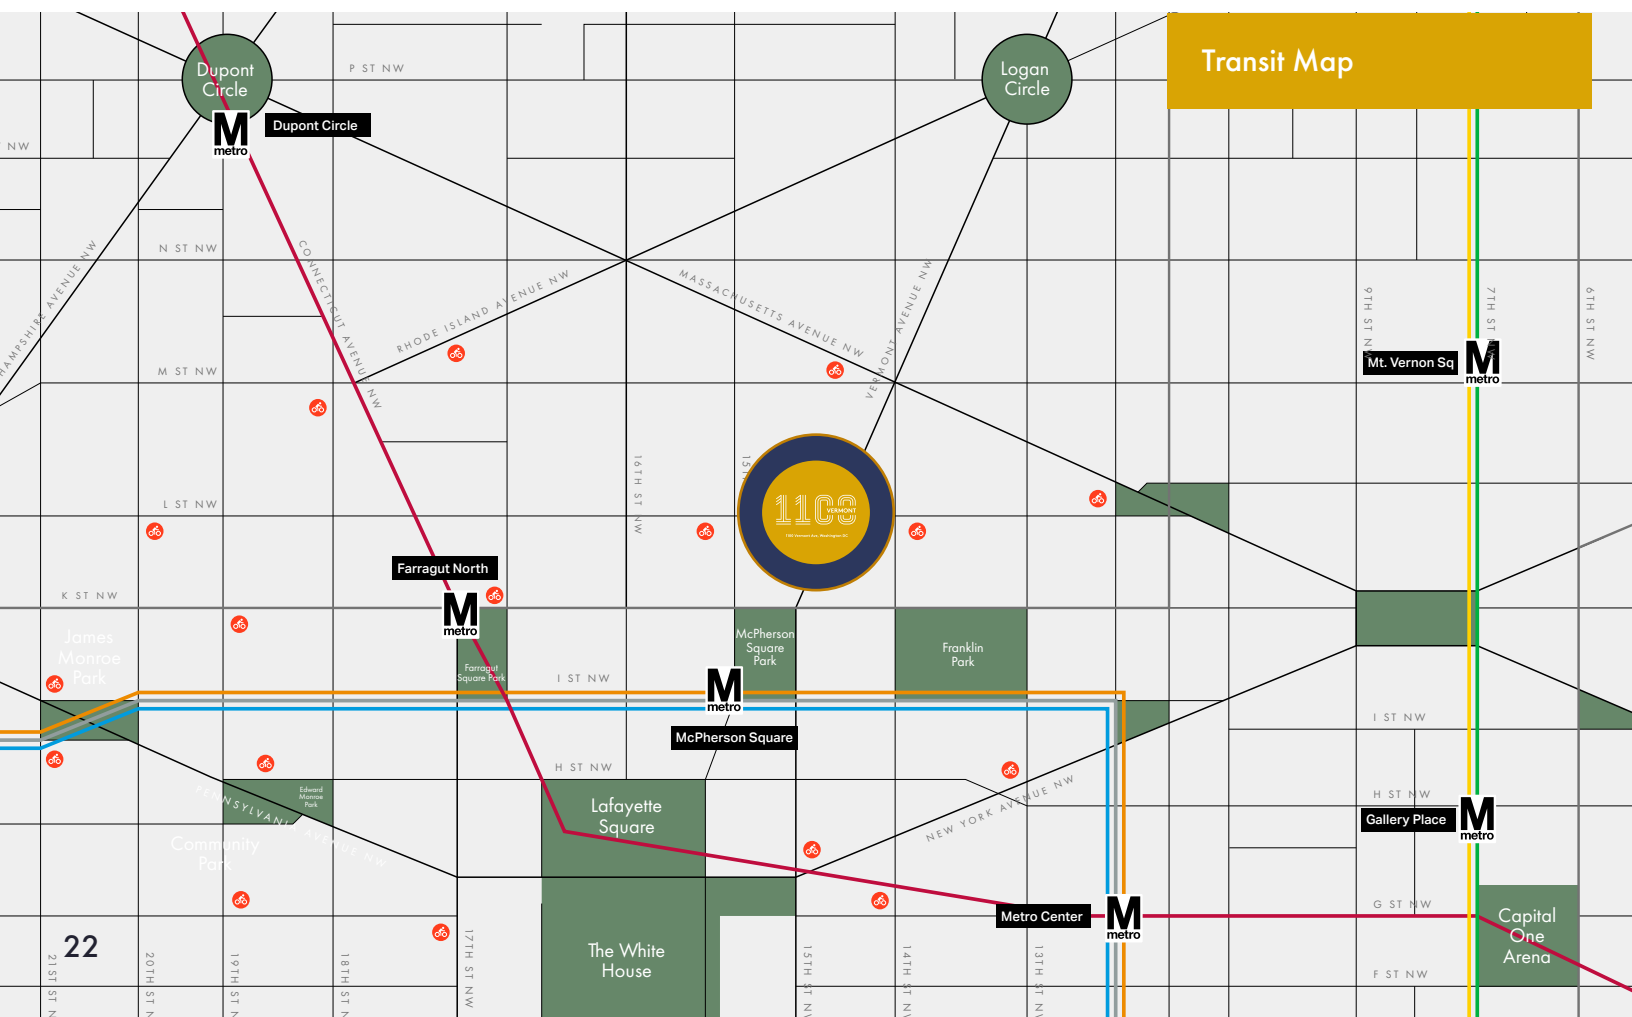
Transit Map

Dupont Circle

Logan Circle

P ST NW

M metro

Dupont Circle

NW

N ST NW

HAMPSHIRE AVENUE NW

CONNECTICUT AVENUE NW

RHODE ISLAND AVENUE NW

MASSACHUSETTS AVENUE NW

VERMONT AVENUE NW

M ST NW

9TH ST NW

7TH ST NW

6TH ST NW

Mt. Vernon Sq

M metro

16TH ST NW

15TH

L ST NW

1100 VERMONT

1100 Vermont Ave, Washington DC

Farragut North

M metro

K ST NW

James Monroe Park

Farragut Square Park

McPherson Square Park

Franklin Park

I ST NW

M metro

McPherson Square

I ST NW

H ST NW

H ST NW

Gallery Place

M metro

Edward Monroe Park

PENNSYLVANIA AVENUE NW

NEW YORK AVENUE NW

Lafayette Square

Community Park

Metro Center

M metro

G ST NW

Capital One Arena

The White House

F ST NW

22

21ST ST N

20TH ST N

19TH ST N

18TH ST N

17TH ST NW

15TH ST NW

14TH ST NW

13TH ST NW